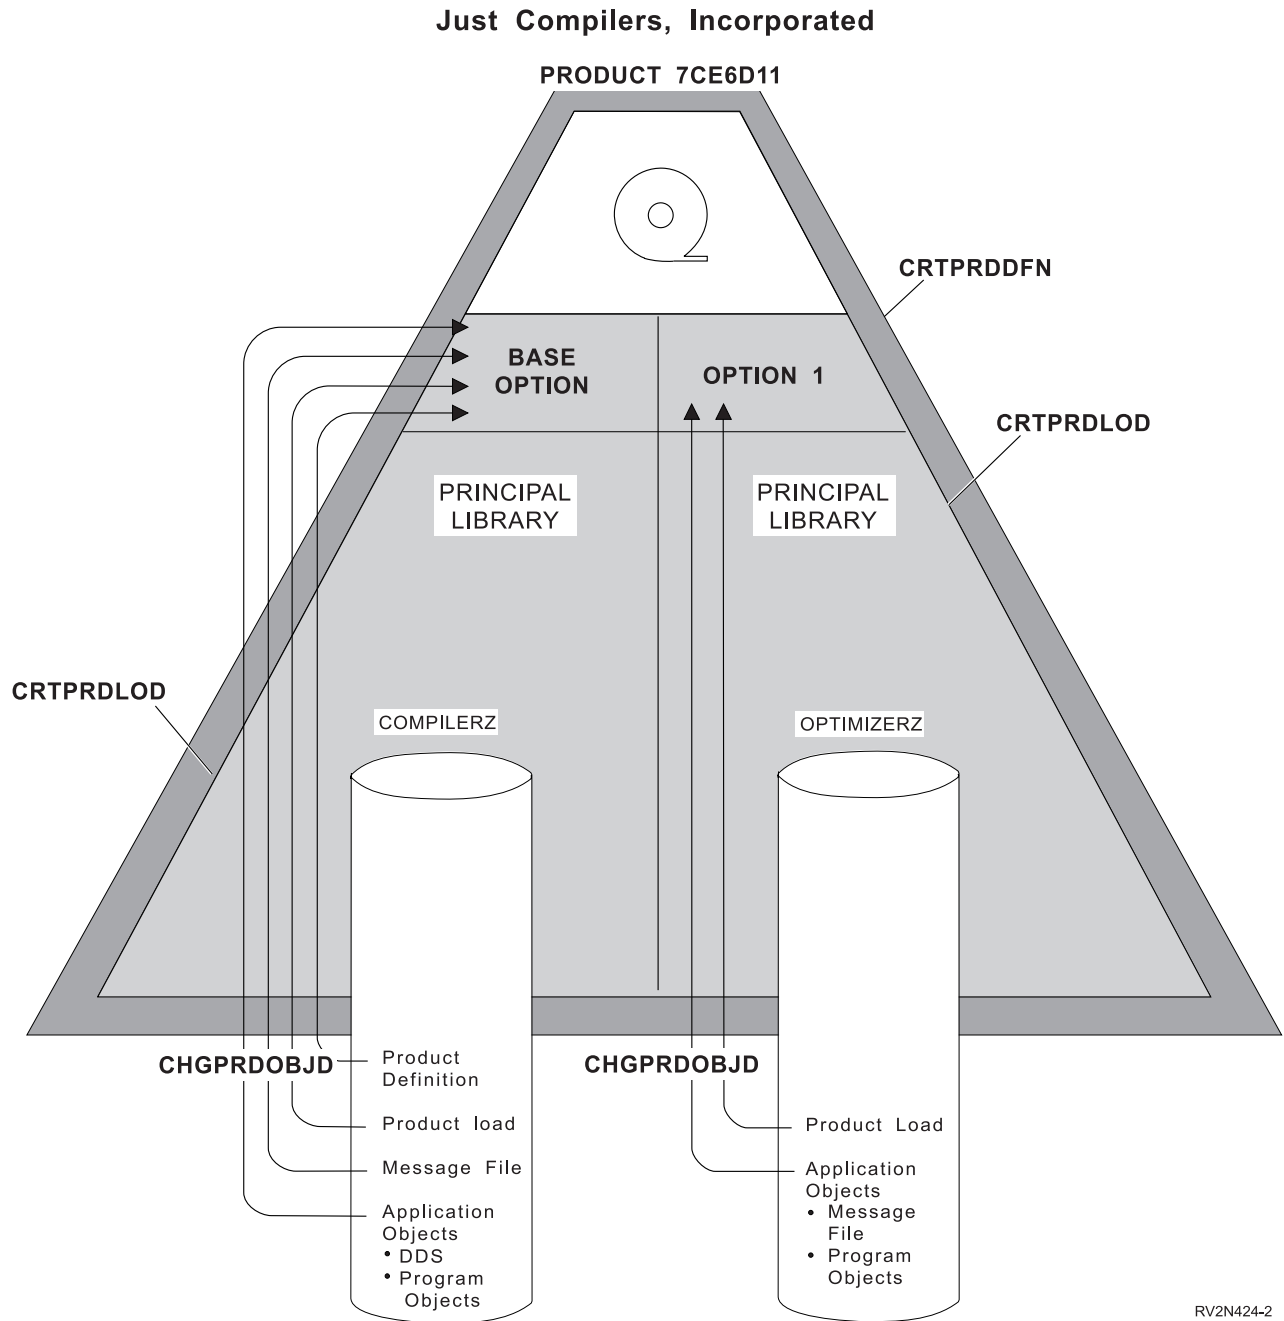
Just Compilers, Incorporated

PRODUCT 7CE6D11

CRTPRDDFN

BASE OPTION

OPTION 1

CRTPRDLOD

PRINCIPAL LIBRARY

PRINCIPAL LIBRARY

CRTPRDLOD

COMPILERZ

OPTIMIZERZ

CHGPRDOBJD

Product Definition

Product load

Message File

Application Objects
• DDS
• Program Objects

CHGPRDOBJD

Product Load

Application Objects
• Message File
• Program Objects

RV2N424-2